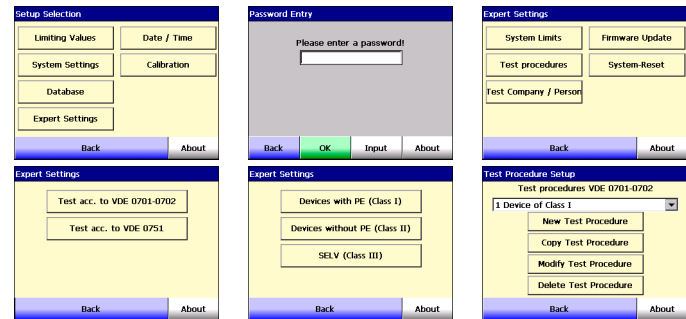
Setup Selection

Limiting Values

Date / Time

System Settings

Calibration

Database

Expert Settings

Back

About

Password Entry

Please enter a password!

Back

OK

Input

About

Expert Settings

System Limits

Firmware Update

Test procedures

System-Reset

Test Company / Person

Back

About

Expert Settings

Test acc. to VDE 0701-0702

Test acc. to VDE 0751

Back

About

Expert Settings

Devices with PE (Class I)

Devices without PE (Class II)

SELV (Class III)

Back

About

Test Procedure Setup

Test procedures VDE 0701-0702

1 Device of Class I

New Test Procedure

Copy Test Procedure

Modify Test Procedure

Delete Test Procedure

Back

About